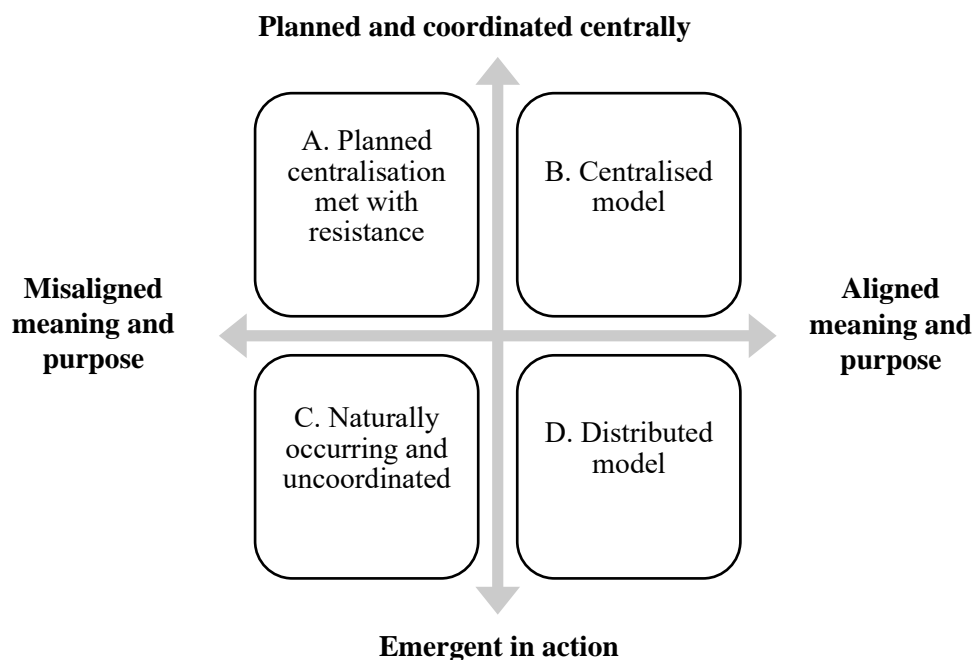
Planned and coordinated centrally

A. Planned centralisation met with resistance

B. Centralised model

Misaligned meaning and purpose

Aligned meaning and purpose

C. Naturally occurring and uncoordinated

D. Distributed model

Emergent in action